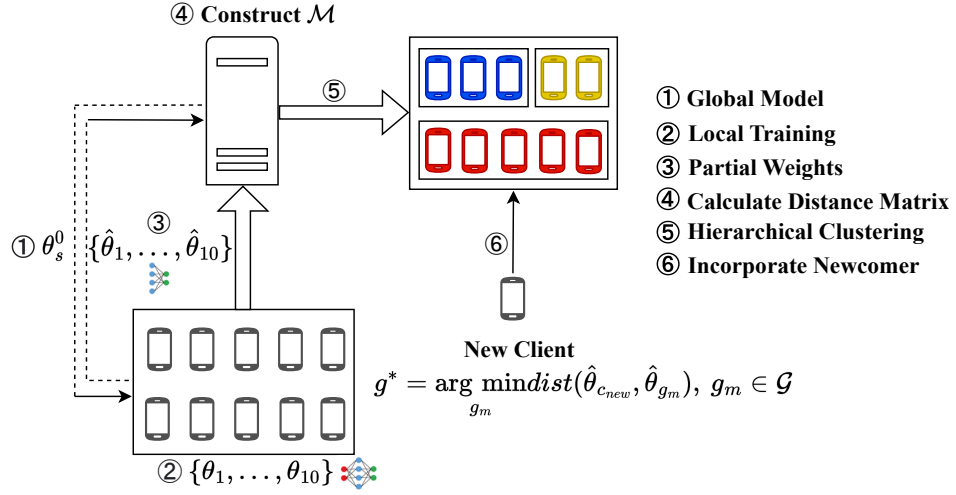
④ Construct $\mathcal{M}$

⑤

① Global Model
② Local Training
③ Partial Weights
④ Calculate Distance Matrix
⑤ Hierarchical Clustering
⑥ Incorporate Newcomer

① $\theta_s^0$

③
$\{\hat{\theta}_1, \ldots, \hat{\theta}_{10}\}$

⑥

New Client

$g^* = \arg\min_{g_m} dist(\hat{\theta}_{c_{new}}, \hat{\theta}_{g_m}),\ g_m \in \mathcal{G}$

② $\{\theta_1, \ldots, \theta_{10}\}$